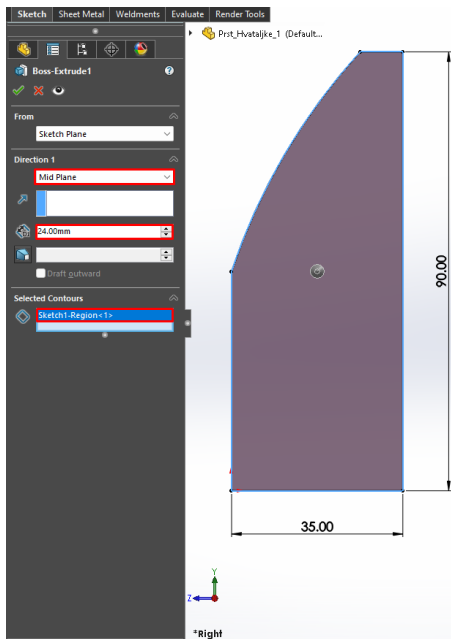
Sketch | Sheet Metal | Weldments | Evaluate | Render Tools

Prst_Hvataljke_1 (Default...

Boss-Extrude1

From

Sketch Plane

Direction 1

Mid Plane

24.00mm

Draft outward

Selected Contours

Sketch1-Region<1>

90.00

35.00

Y

Z

*Right